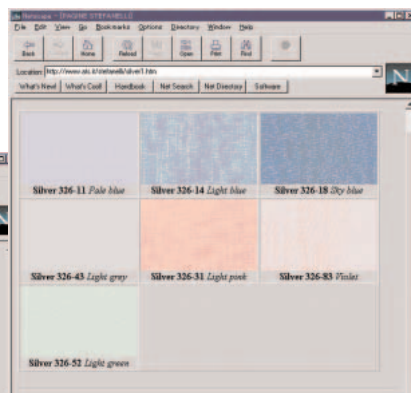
Netscape - [ENGINE STEFANELLI]

File Edit View Go Bookmarks Options Directory Window Help

Back Forward Home Reload Images Open Print Find Stop

Location: http://www.ais.it/stefanelli/silver1.htm

What's New! What's Cool! Handbook Net Search Net Directory Software

Silver 326-11 Pale blue

Silver 326-14 Light blue

Silver 326-18 Sky blue

Silver 326-43 Light grey

Silver 326-31 Light pink

Silver 326-83 Violet

Silver 326-52 Light green